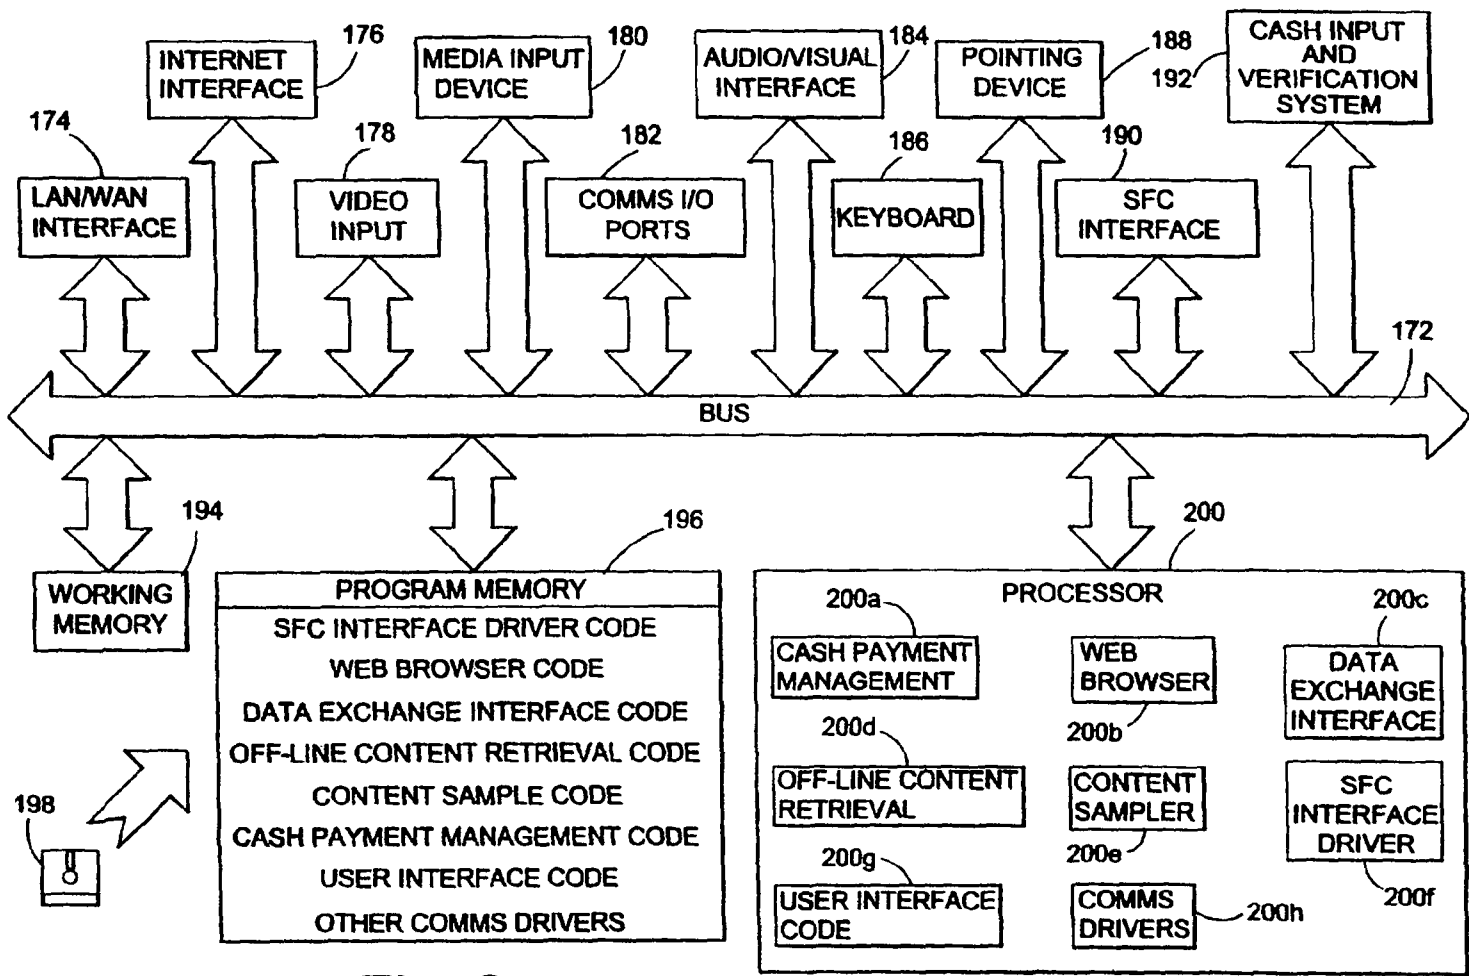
INTERNET INTERFACE 176

MEDIA INPUT DEVICE 180

AUDIO/VISUAL INTERFACE 184

POINTING DEVICE 188

CASH INPUT AND VERIFICATION SYSTEM 192

174 LAN/WAN INTERFACE

178 VIDEO INPUT

182 COMMS I/O PORTS

186 KEYBOARD

190 SFC INTERFACE

172

BUS

194 WORKING MEMORY

196

PROGRAM MEMORY
SFC INTERFACE DRIVER CODE
WEB BROWSER CODE
DATA EXCHANGE INTERFACE CODE
OFF-LINE CONTENT RETRIEVAL CODE
CONTENT SAMPLE CODE
CASH PAYMENT MANAGEMENT CODE
USER INTERFACE CODE
OTHER COMMS DRIVERS

198

200

PROCESSOR

200a CASH PAYMENT MANAGEMENT

WEB BROWSER 200b

200c DATA EXCHANGE INTERFACE

200d OFF-LINE CONTENT RETRIEVAL

CONTENT SAMPLER 200e

SFC INTERFACE DRIVER 200f

200g USER INTERFACE CODE

COMMS DRIVERS 200h